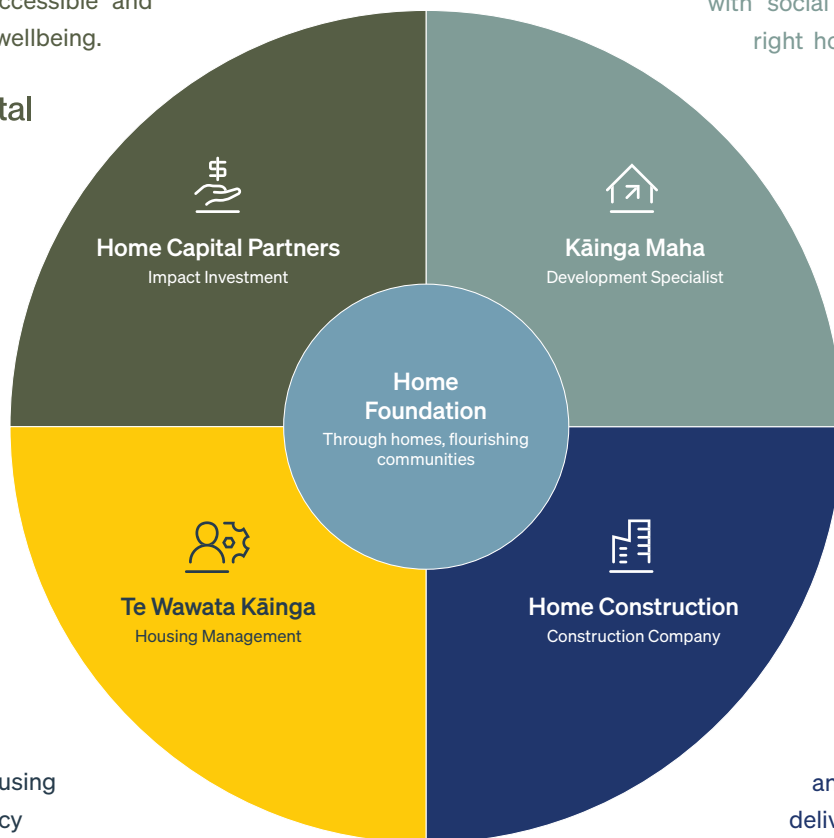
ccessible and
wellbeing.

tal

with social
right ho

Home Capital Partners
Impact Investment

Kāinga Maha
Development Specialist

Home Foundation
Through homes, flourishing communities

Te Wawata Kāinga
Housing Management

Home Construction
Construction Company

using
cy

an
deliv